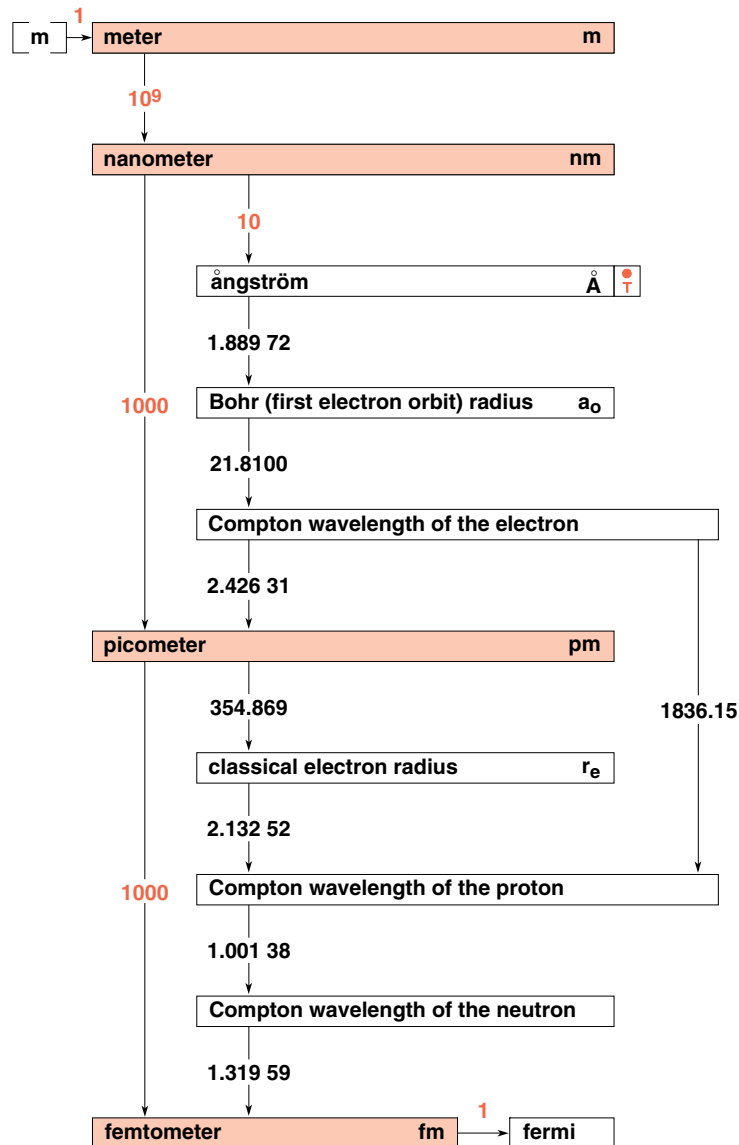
m
1
meter m

$10^9$

nanometer nm

10

ångström Å T

1.889 72

1000

Bohr (first electron orbit) radius $a_o$

21.8100

Compton wavelength of the electron

2.426 31

picometer pm

354.869

1836.15

classical electron radius $r_e$

2.132 52

1000

Compton wavelength of the proton

1.001 38

Compton wavelength of the neutron

1.319 59

femtometer fm
1
fermi